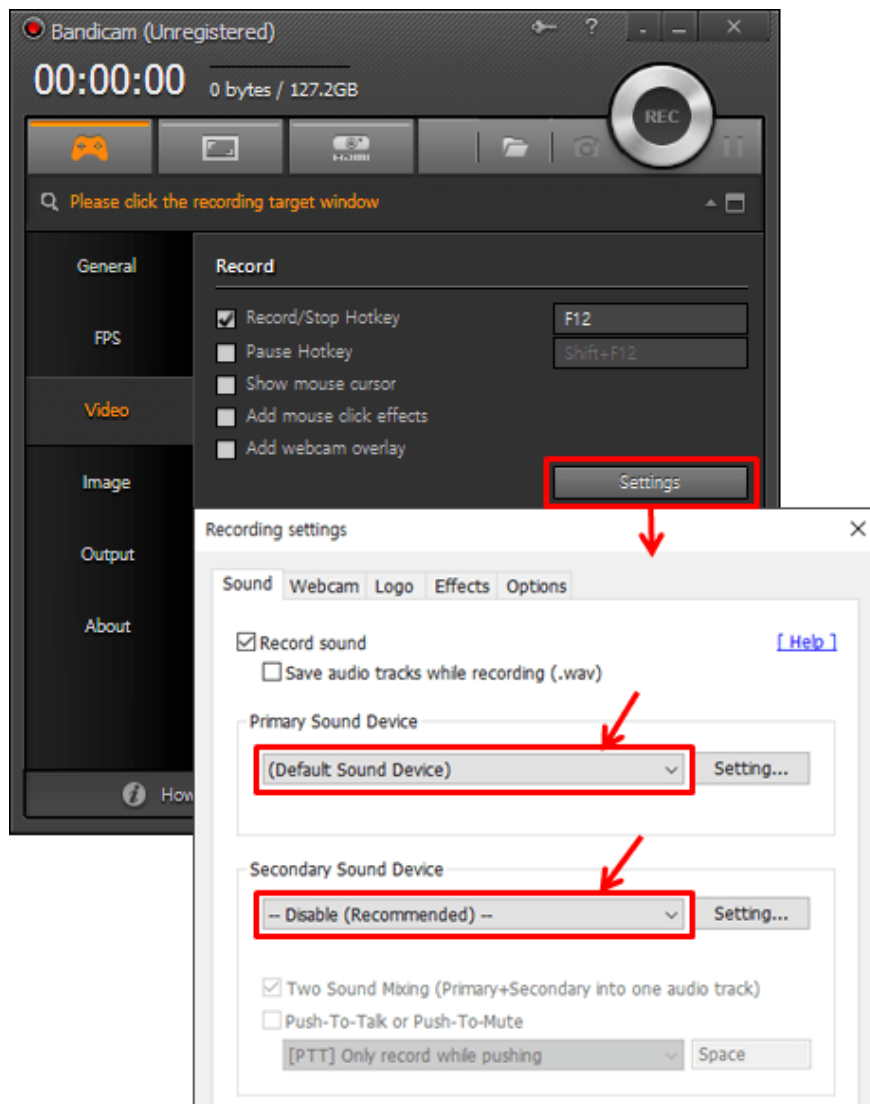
Bandicam (Unregistered)

00:00:00 0 bytes / 127.2GB

REC

HDMI

Please click the recording target window

General

FPS

Video

Image

Output

About

How

Record

Record/Stop Hotkey F12

Pause Hotkey Shift+F12

Show mouse cursor

Add mouse click effects

Add webcam overlay

Settings

Recording settings

Sound Webcam Logo Effects Options

Record sound [ Help ]

Save audio tracks while recording (.wav)

Primary Sound Device

(Default Sound Device) Setting...

Secondary Sound Device

-- Disable (Recommended) -- Setting...

Two Sound Mixing (Primary+Secondary into one audio track)

Push-To-Talk or Push-To-Mute

[PTT] Only record while pushing Space